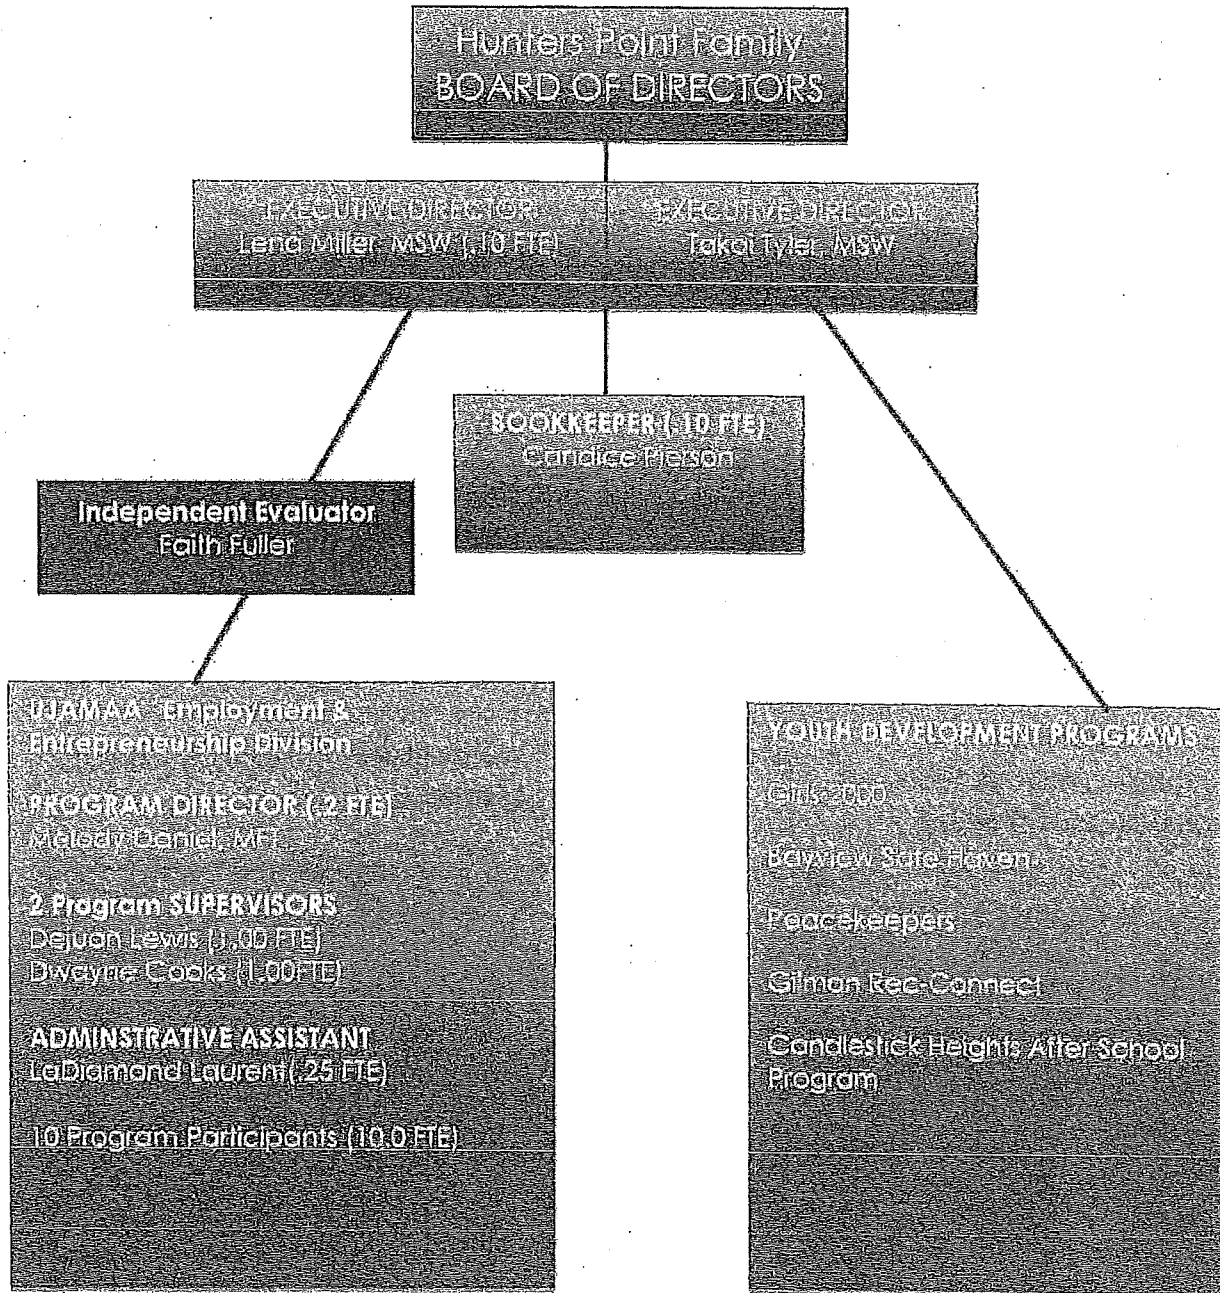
Hunters Point Family
BOARD OF DIRECTORS

EXECUTIVE DIRECTOR
Lena Miller, MSW (.10 FTE)

EXECUTIVE DIRECTOR
Takai Tyler, MSW

BOOKKEEPER (.10 FTE)
Candice Pierson

Independent Evaluator
Faith Fuller

UJAMAA Employment & Entrepreneurship Division

PROGRAM DIRECTOR (.2 FTE)
Melody Daniel, MFT

2 Program SUPERVISORS
Dejuan Lewis (1.00 FTE)
Dwayne Cooks (1.00FTE)

ADMINSTRATIVE ASSISTANT
LaDiamond Laurent(.25 FTE)

10 Program Participants (10.0 FTE)

YOUTH DEVELOPMENT PROGRAMS

Girls 2000

Bayview Safe Haven

Peacekeepers

Gilman Rec Connect

Candlestick Heights After School Program